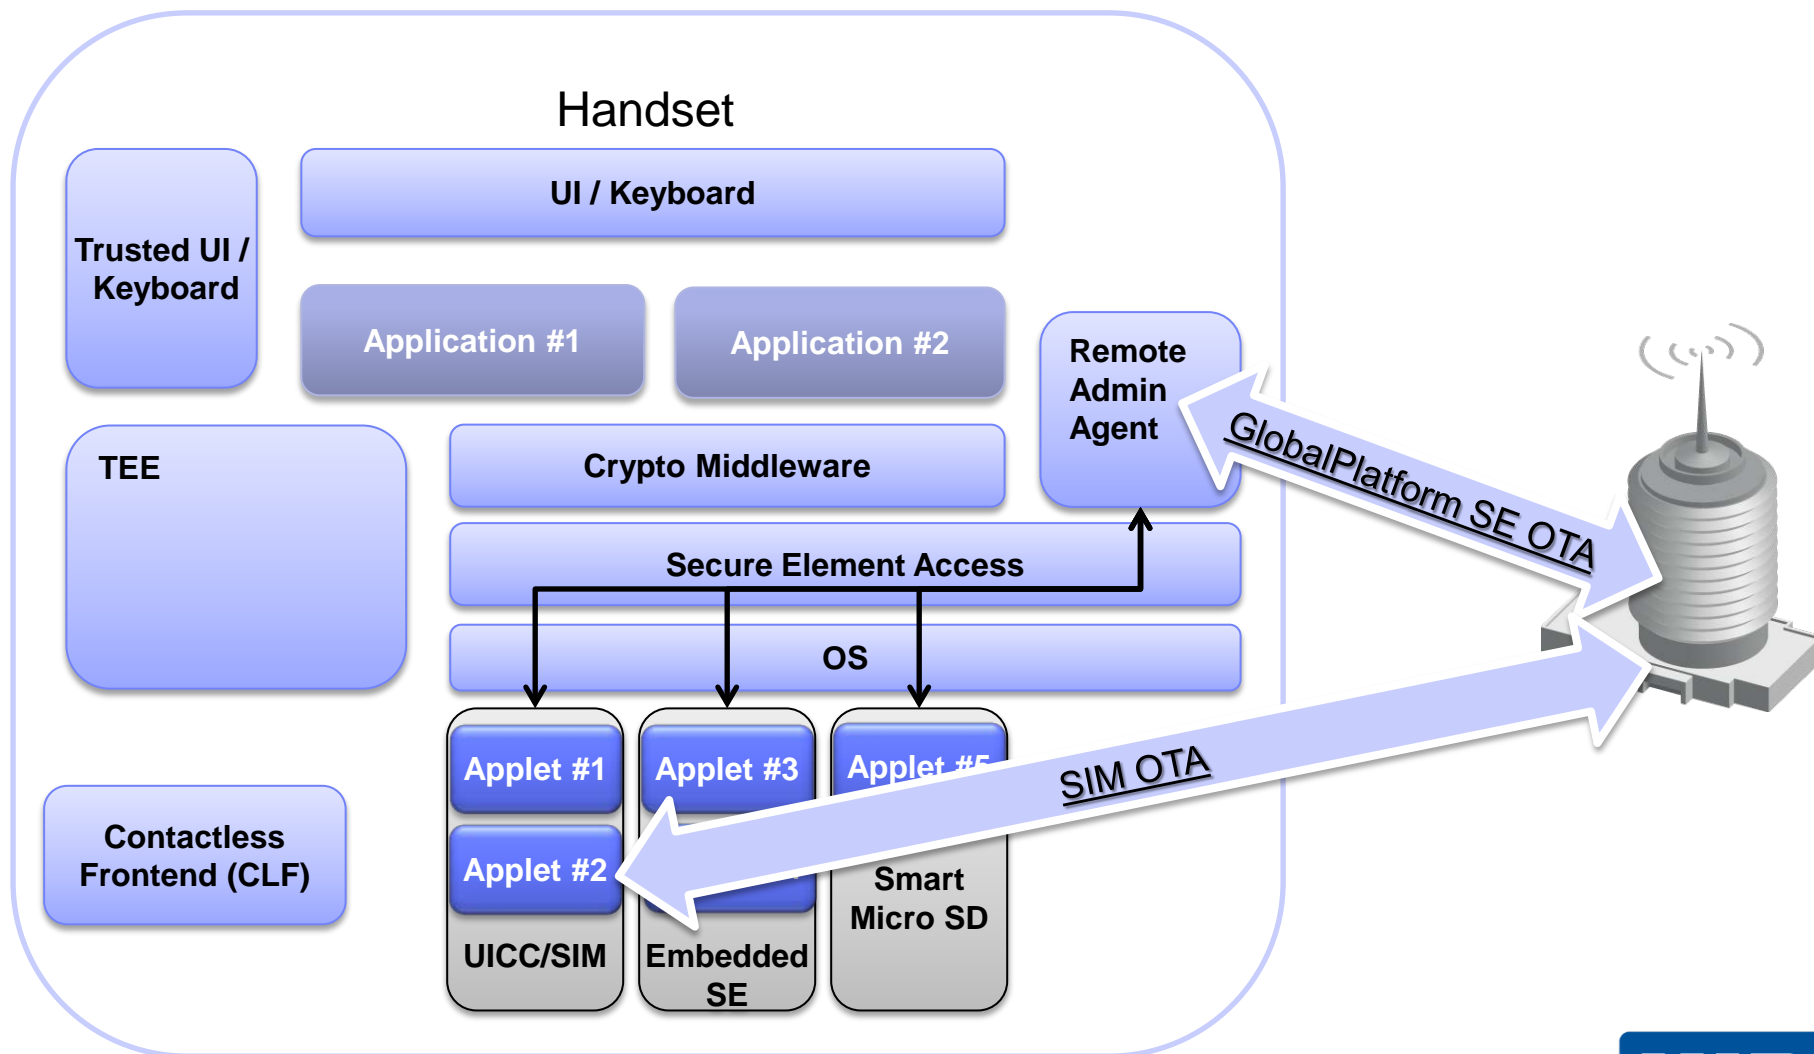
Handset

Trusted UI / Keyboard

UI / Keyboard

Application #1

Application #2

Remote Admin Agent

GlobalPlatform SE OTA

TEE

Crypto Middleware

Secure Element Access

OS

Applet #1

Applet #3

Applet #5

Applet #2

SIM OTA

Contactless Frontend (CLF)

UICC/SIM

Embedded SE

Smart Micro SD